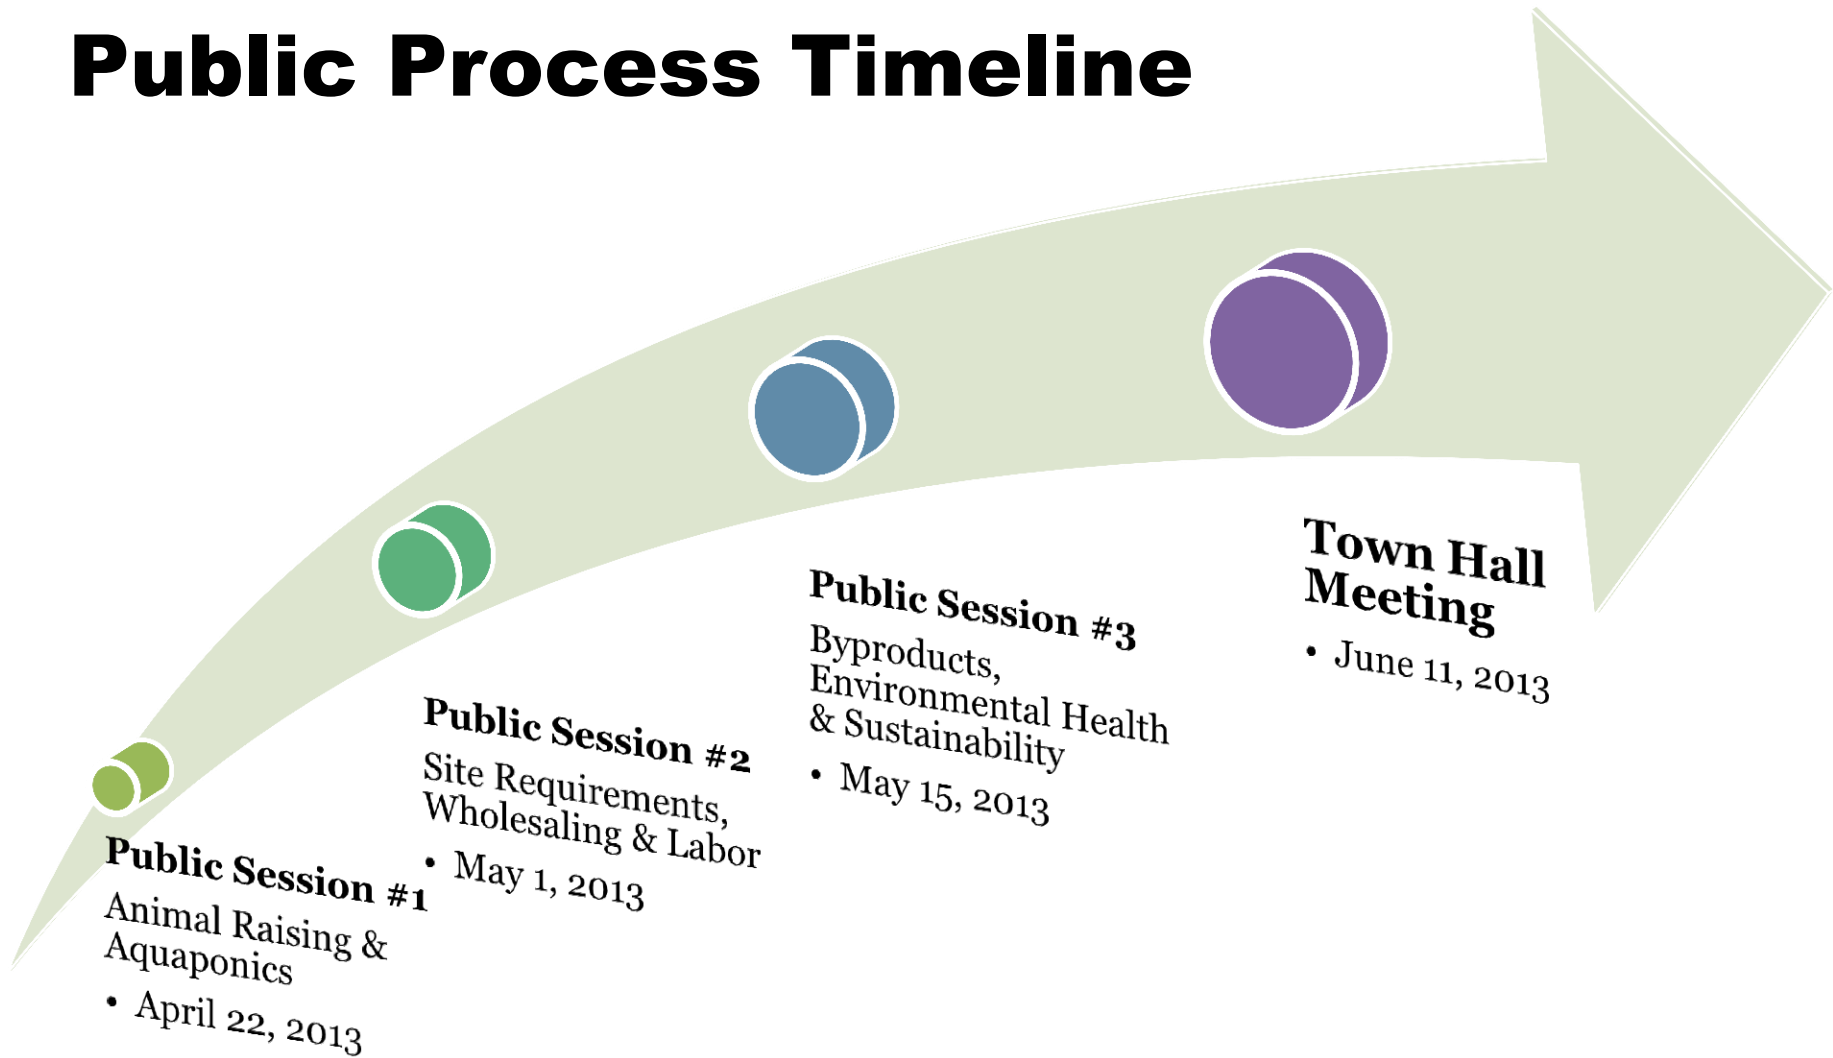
Public Process Timeline

Public Session #1
Animal Raising & Aquaponics
• April 22, 2013

Public Session #2
Site Requirements, Wholesaling & Labor
• May 1, 2013

Public Session #3
Byproducts, Environmental Health & Sustainability
• May 15, 2013

Town Hall Meeting
• June 11, 2013